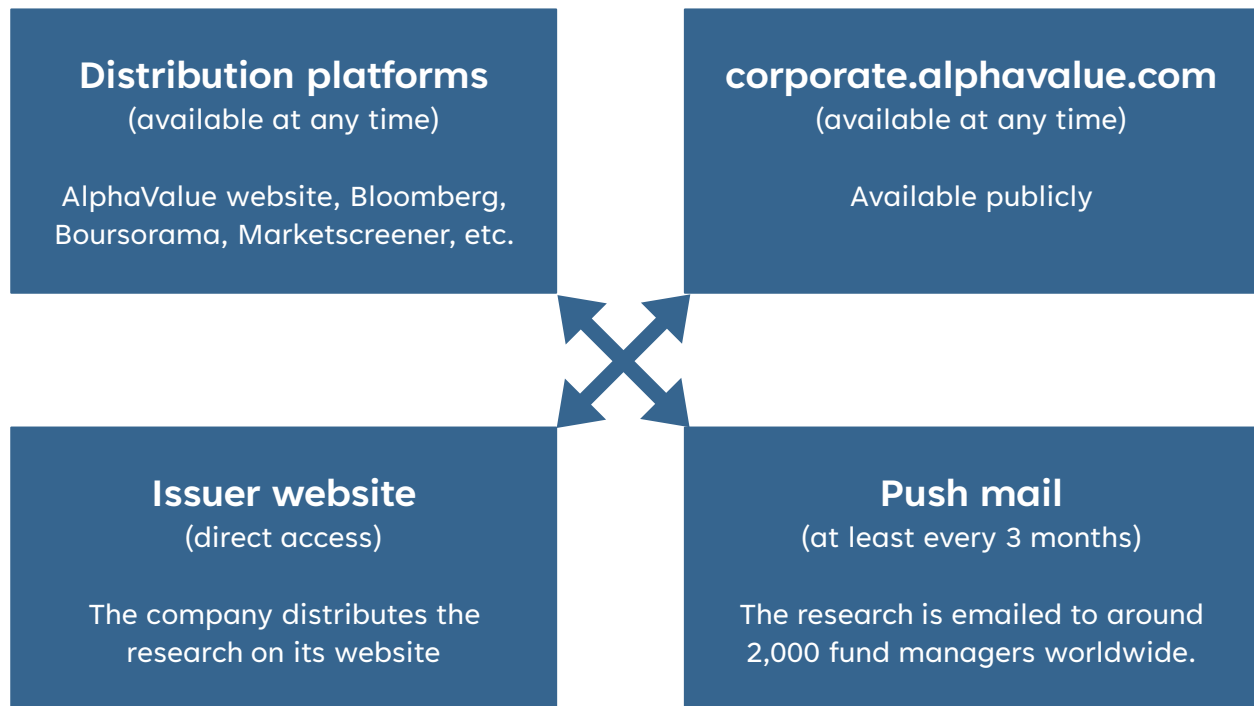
Distribution platforms
(available at any time)

AlphaValue website, Bloomberg, Boursorama, Marketscreener, etc.

corporate.alphavalue.com
(available at any time)

Available publicly

Issuer website
(direct access)

The company distributes the research on its website

Push mail
(at least every 3 months)

The research is emailed to around 2,000 fund managers worldwide.